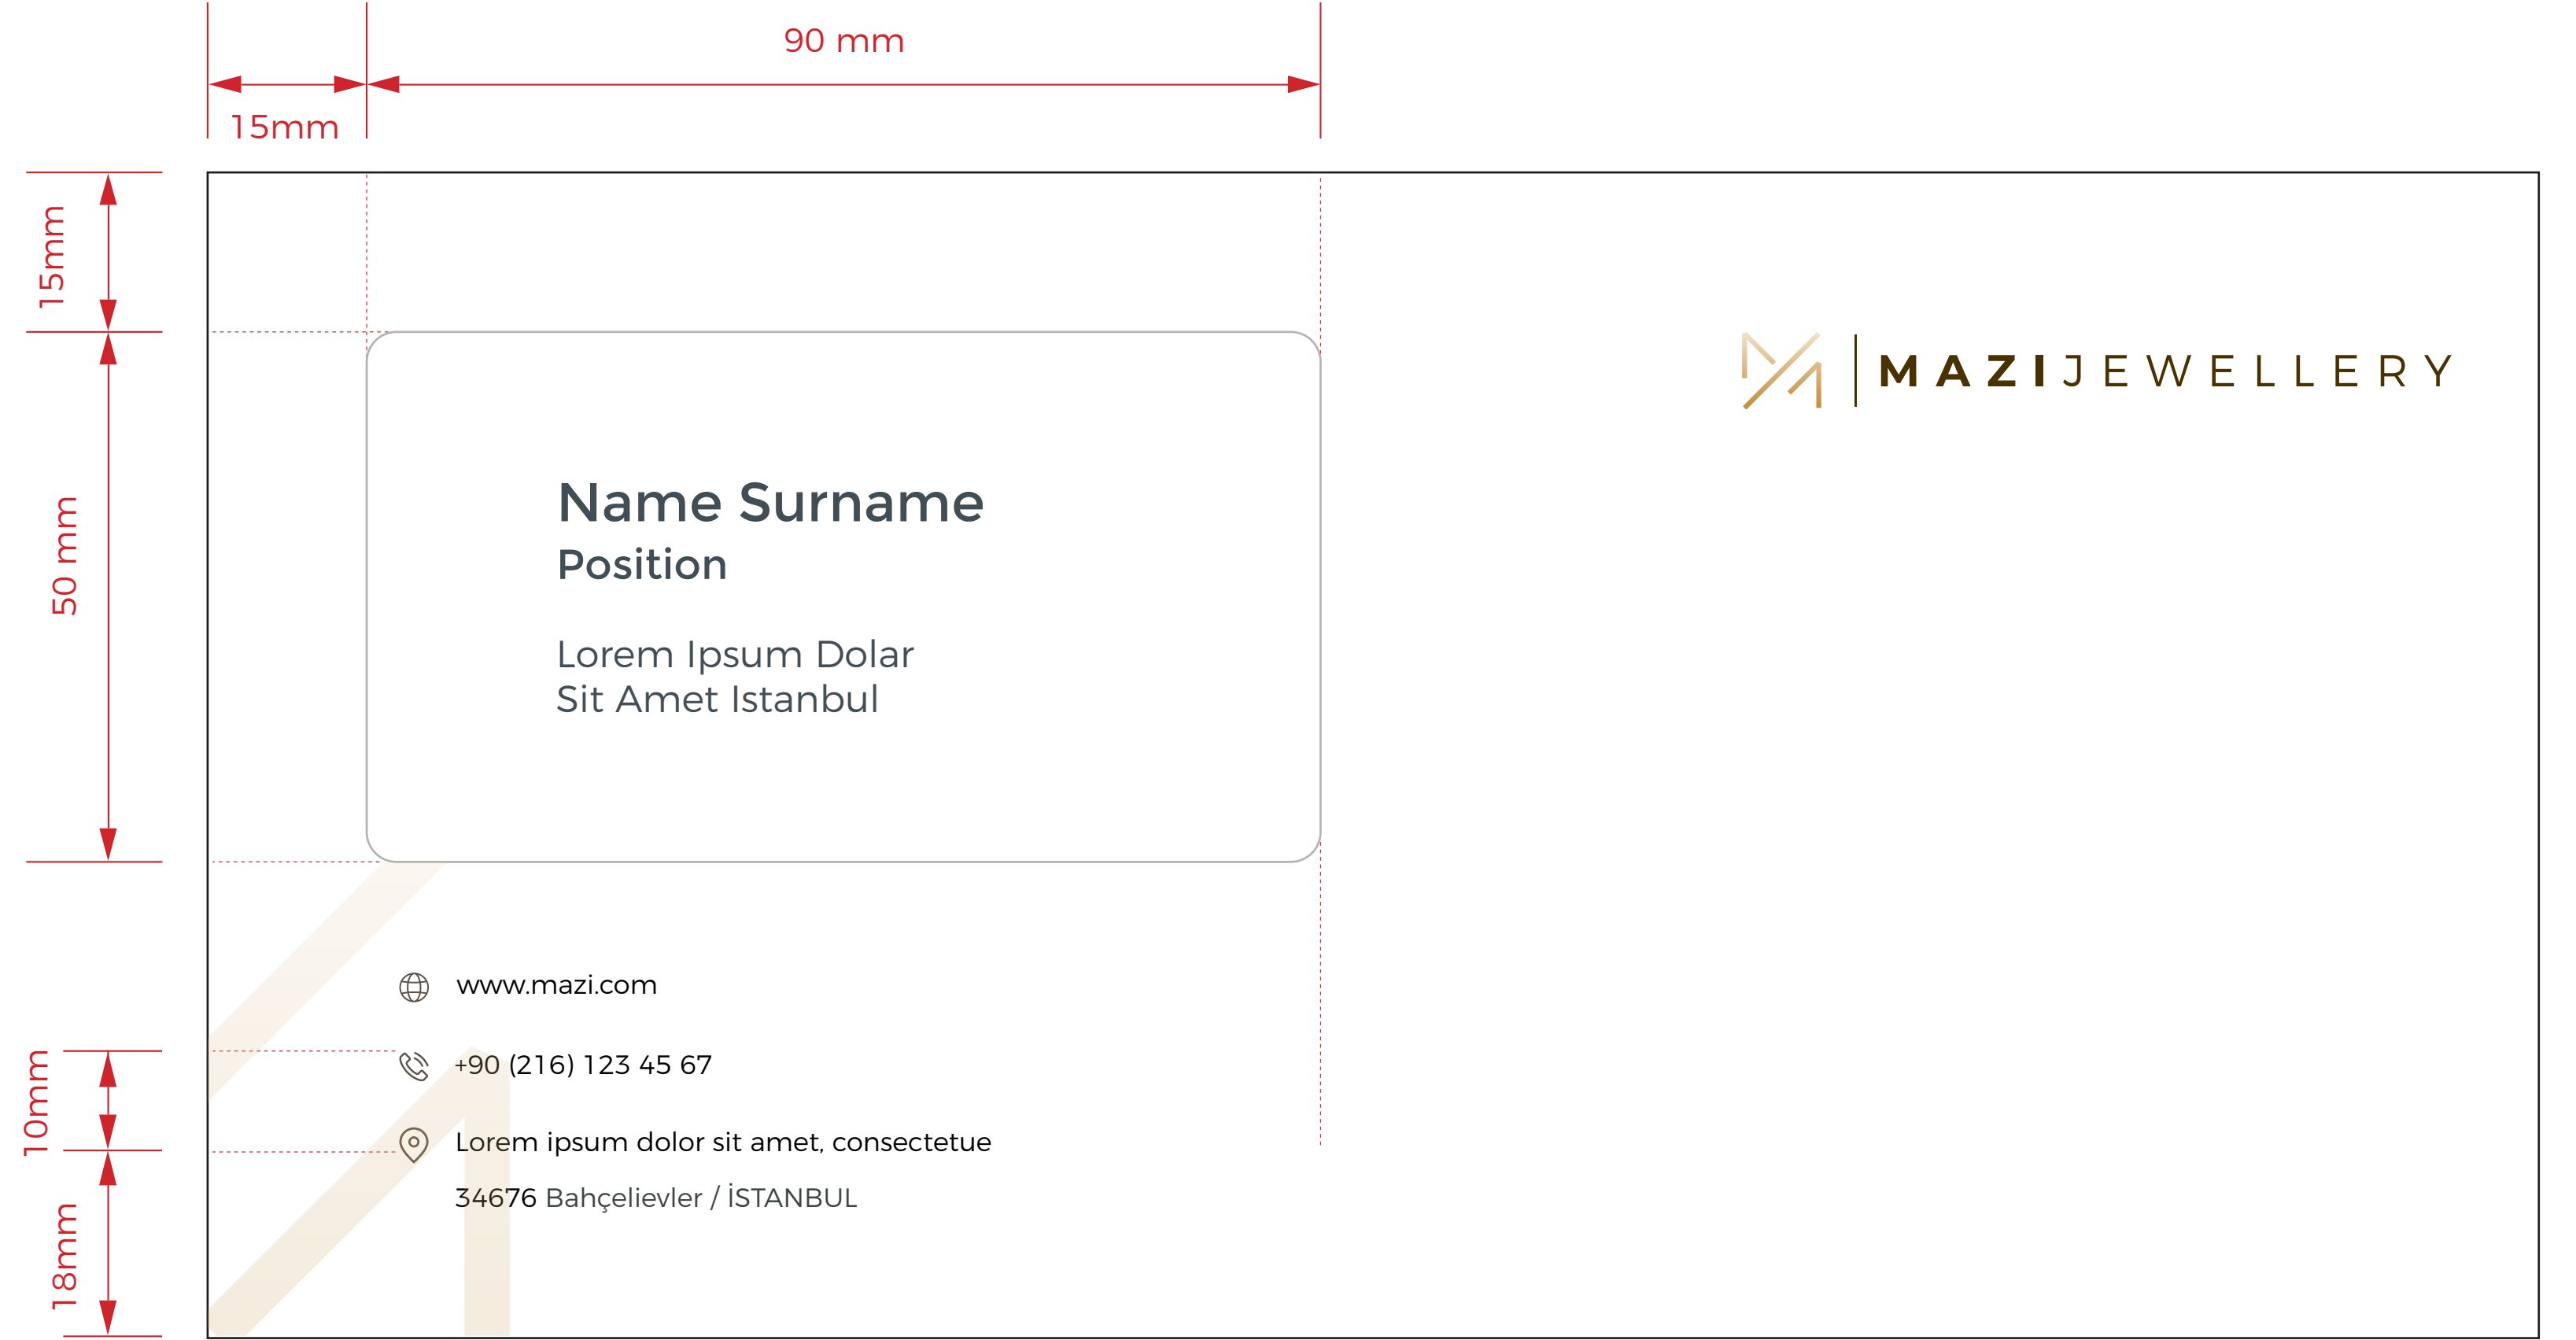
90 mm

15mm

15mm

50 mm

10mm

18mm

MAZIJEWELLERY

Name Surname
Position

Lorem Ipsum Dolar
Sit Amet Istanbul

www.mazi.com

+90 (216) 123 45 67

Lorem ipsum dolor sit amet, consectetue
34676 Bahçelievler / İSTANBUL